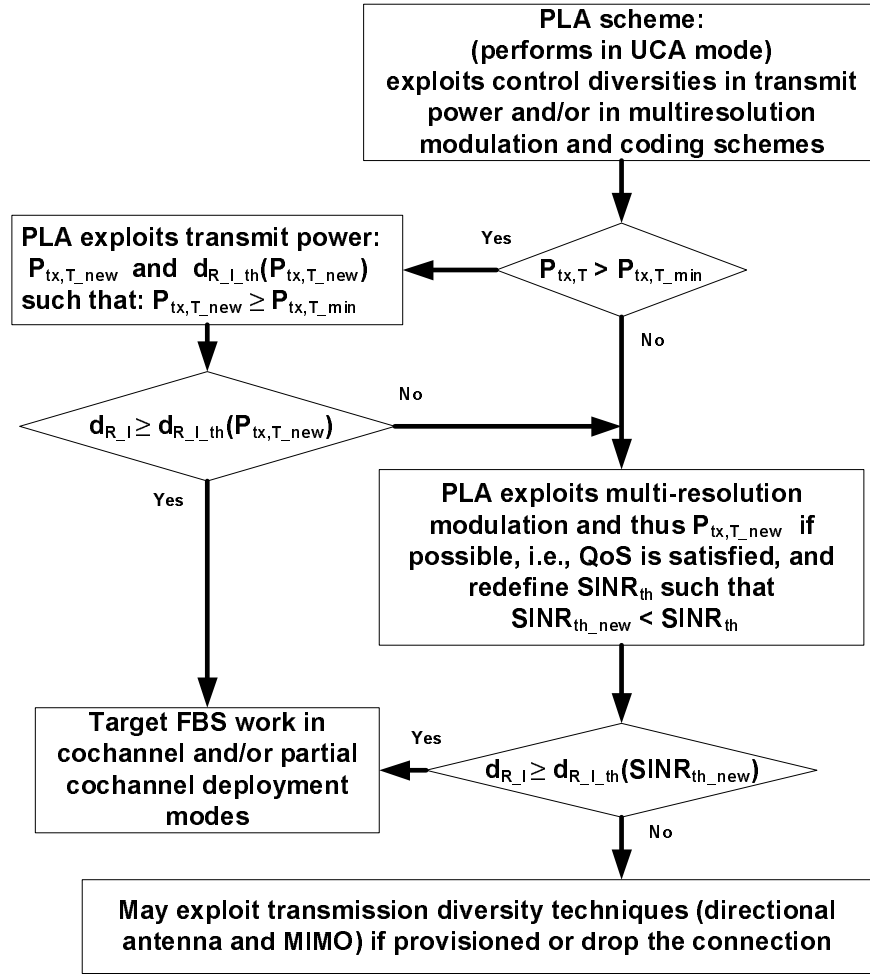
PLA scheme:
(performs in UCA mode)
exploits control diversities in transmit power and/or in multiresolution modulation and coding schemes

$P_{tx,T} > P_{tx,T\_min}$

Yes

PLA exploits transmit power:
$P_{tx,T\_new}$ and $d_{R\_I\_th}(P_{tx,T\_new})$
such that: $P_{tx,T\_new} \geq P_{tx,T\_min}$

No

$d_{R\_I} \geq d_{R\_I\_th}(P_{tx,T\_new})$

No

Yes

PLA exploits multi-resolution modulation and thus $P_{tx,T\_new}$ if possible, i.e., QoS is satisfied, and redefine $SINR_{th}$ such that $SINR_{th\_new} < SINR_{th}$

$d_{R\_I} \geq d_{R\_I\_th}(SINR_{th\_new})$

Yes

Target FBS work in cochannel and/or partial cochannel deployment modes

No

May exploit transmission diversity techniques (directional antenna and MIMO) if provisioned or drop the connection